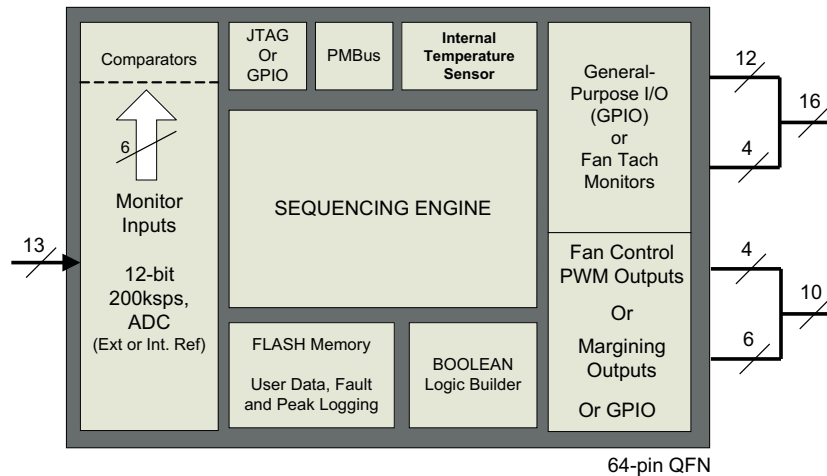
Comparators

6

Monitor Inputs

12-bit 200ksps, ADC (Ext or Int. Ref)

13

JTAG Or GPIO

PMBus

Internal Temperature Sensor

SEQUENCING ENGINE

FLASH Memory

User Data, Fault and Peak Logging

BOOLEAN Logic Builder

General-Purpose I/O (GPIO) or Fan Tach Monitors

12

4

16

Fan Control PWM Outputs

Or

Margining Outputs

Or GPIO

4

6

10

64-pin QFN